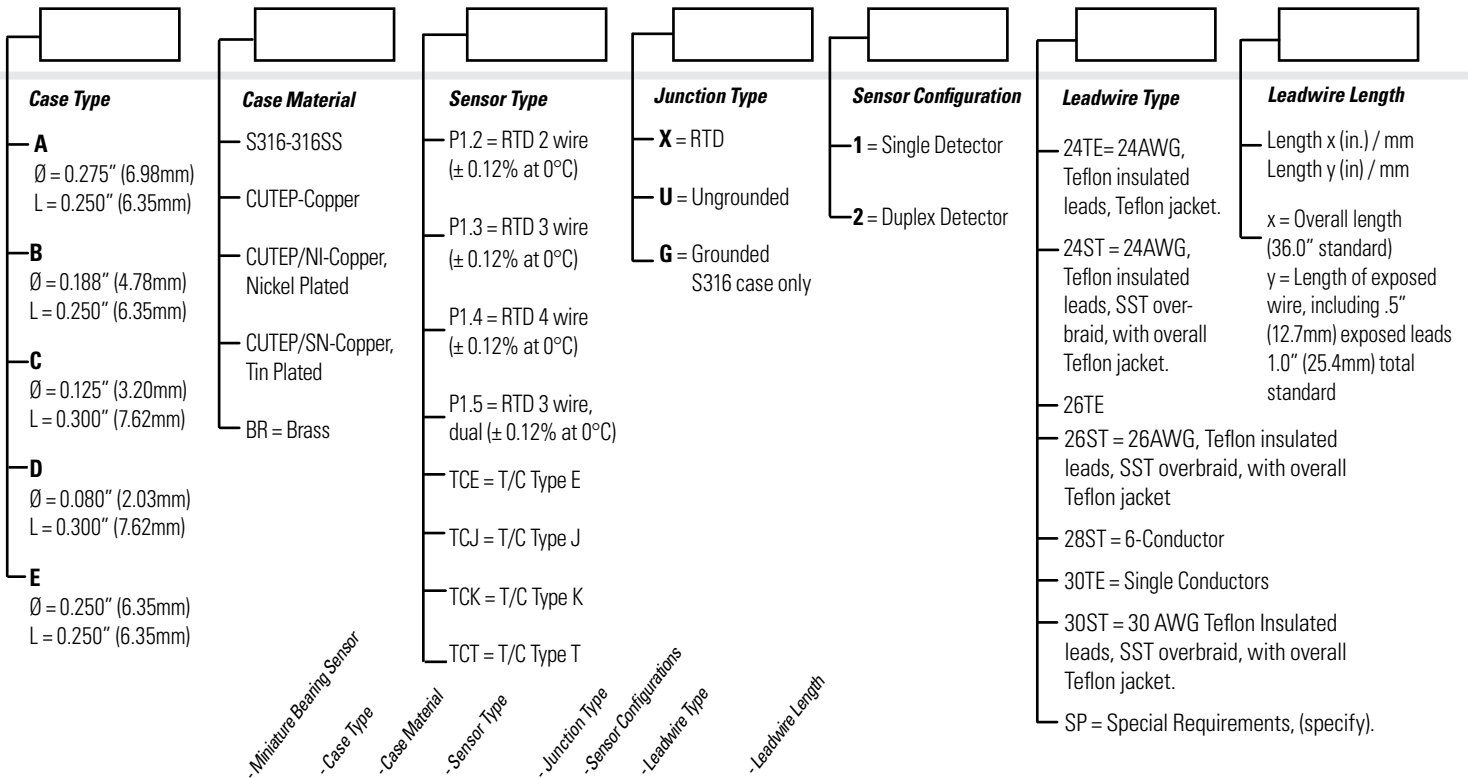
Case Type

A
Ø = 0.275" (6.98mm)
L = 0.250" (6.35mm)

B
Ø = 0.188" (4.78mm)
L = 0.250" (6.35mm)

C
Ø = 0.125" (3.20mm)
L = 0.300" (7.62mm)

D
Ø = 0.080" (2.03mm)
L = 0.300" (7.62mm)

E
Ø = 0.250" (6.35mm)
L = 0.250" (6.35mm)

Case Material

S316-316SS

CUTEP-Copper

CUTEP/NI-Copper, Nickel Plated

CUTEP/SN-Copper, Tin Plated

BR = Brass

Sensor Type

P1.2 = RTD 2 wire (± 0.12% at 0°C)

P1.3 = RTD 3 wire (± 0.12% at 0°C)

P1.4 = RTD 4 wire (± 0.12% at 0°C)

P1.5 = RTD 3 wire, dual (± 0.12% at 0°C)

TCE = T/C Type E

TCJ = T/C Type J

TCK = T/C Type K

TCT = T/C Type T

Junction Type

X = RTD

U = Ungrounded

G = Grounded S316 case only

Sensor Configuration

1 = Single Detector

2 = Duplex Detector

Leadwire Type

24TE= 24AWG, Teflon insulated leads, Teflon jacket.

24ST = 24AWG, Teflon insulated leads, SST overbraid, with overall Teflon jacket.

26TE

26ST = 26AWG, Teflon insulated leads, SST overbraid, with overall Teflon jacket

28ST = 6-Conductor

30TE = Single Conductors

30ST = 30 AWG Teflon Insulated leads, SST overbraid, with overall Teflon jacket.

SP = Special Requirements, (specify).

Leadwire Length

Length x (in.) / mm
Length y (in) / mm

x = Overall length (36.0" standard)
y = Length of exposed wire, including .5" (12.7mm) exposed leads 1.0" (25.4mm) total standard

- Miniature Bearing Sensor
- Case Type
- Case Material
- Sensor Type
- Junction Type
- Sensor Configurations
- Leadwire Type
- Leadwire Length